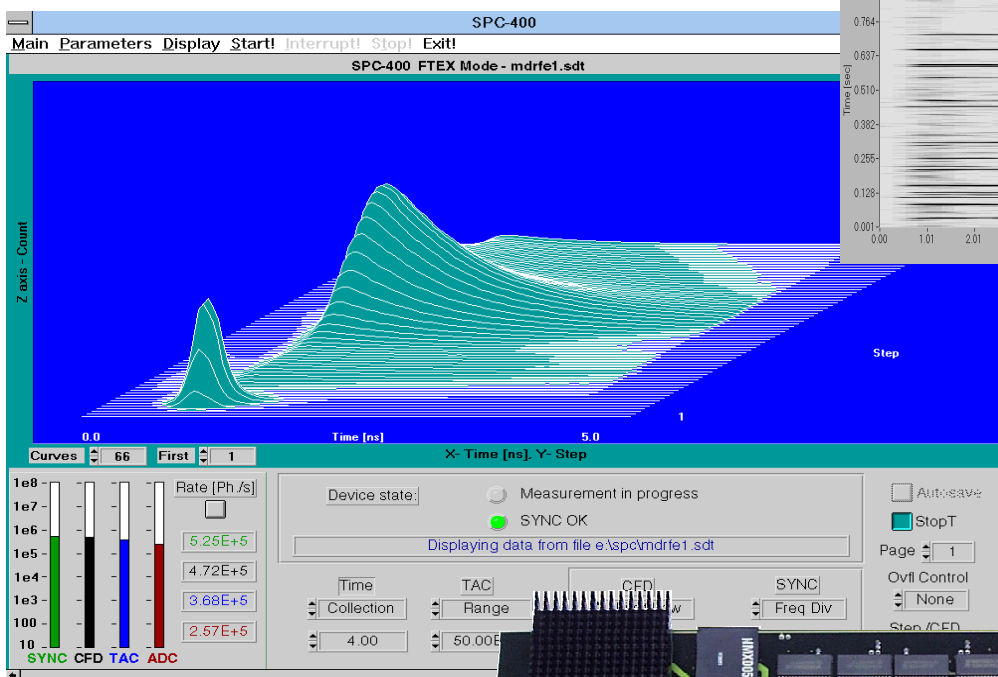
SPC-400

Main Parameters Display Start! Interrupt! Stop! Exit!

SPC-400 FTEX Mode - mdrfe1.sdt

0.764
0.637
0.510
0.382
0.255
0.128
0.001
Time [sec]
0.00 1.01 2.01

Z axis - Count

Step

1

0.0 Time [ns] 5.0

Curves 66 First 1 X- Time [ns], Y- Step

1e8
1e7
1e6
1e5
1e4
1e3
100
10

SYNC CFD TAC ADC

Rate [Ph./s]

5.25E+5
4.72E+5
3.68E+5
2.57E+5

Device state:

Measurement in progress

SYNC OK

Displaying data from file e:\spc\mdrfe1.sdt

Autosave

StopT

Page 1

Ovfl Control

None

Step /CFD

Time
Collection
4.00

TAC
Range
50.00E

CFD
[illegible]w

SYNC
Freq Div